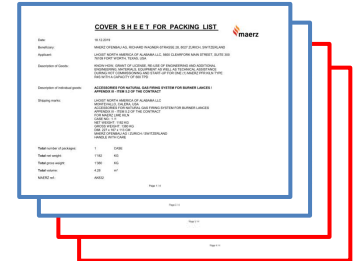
COVER SHEET FOR PACKING LIST

maerz

Date: 18.12.2019

Beneficiary: MAERZ OFENBAU AG, RICHARD WAGNER STRASSE 29, 8027 ZURICH (SWITZERLAND)

Applicant: LHOIST NORTH AMERICA OF ALABAMA LLC, 5600 CLEARFORK MAIN STREET, SUITE 300 76109 FORT WORTH, TEXAS, USA

Description of Goods: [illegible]

Description of individual goods: ACCESSORIES FOR NATURAL GAS FIRING SYSTEM FOR BURNER LANCES / APPENDIX D - ITEM 2.3 OF THE CONTRACT

Shipping marks: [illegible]

Total number of packages: 1 CASE

Total net weight: 1'150 KG

Total gross weight: 1'380 KG

Total volume: 4.30 $m^3$

MAERZ ref.: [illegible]

Page 1 / 1

Page 1 / 1

Page 1 / 1